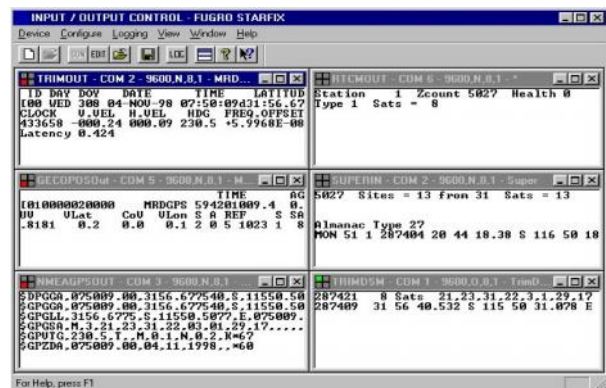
INPUT / OUTPUT CONTROL - FUGRO STARFIX

Device Configure Logging View Window Help

TRIMOUT - COM 2 - 9600,N,8,1 - MRD...

ID DAY DOY DATE TIME LATITUD
[00 WED 308 04-NOV-98 07:50:09d31:56.67
CLOCK V.VEL H.VEL HDG FREQ.OFFSET
433658 -000.24 000.09 230.5 +5.9968E-08
Latency 0.424

RTCMOUT - COM 6 - 9600,N,8,1 - *

Station 1 Zcount 5027 Health 0
Type 1 Sats = 8

GECOPOSOut - COM 5 - 9600,N,8,1 - M...

TIME AG
[010000020000 MRDGPS 594201009.4 0.
UU VLat CoU VLon S A REF S SA
.8181 0.2 0.0 0.1 2 0 5 1023 1 8

SUPERIN - COM 2 - 9600,N,8,1 - Super

5027 Sites = 13 from 31 Sats = 13

Almanac Type 27
MON 51 1 287404 20 44 18.38 S 116 50 18

NMEAGPSOUT - COM 3 - 9600,N,8,1 - ...

$GPGGA,075009.00,3156.677540,S,11550.50
$GPGGA,075009.00,3156.677540,S,11550.50
$GPGLL,3156.6775,S,11550.5077,E,075009.
$GPGSA,M,3,21,23,31,22,03,01,29,17,.....
$GPUTG,230.5,T,,M,0.1,N,0.2,K*67
$GPZDA,075009.00,04,11,1998,,*60

TRIMDSM - COM 1 - 9600,O,8,1 - TrimD...

287421 8 Sats 21,23,31,22,3,1,29,17
287409 31 56 40.532 S 115 50 31.078 E

For Help, press F1